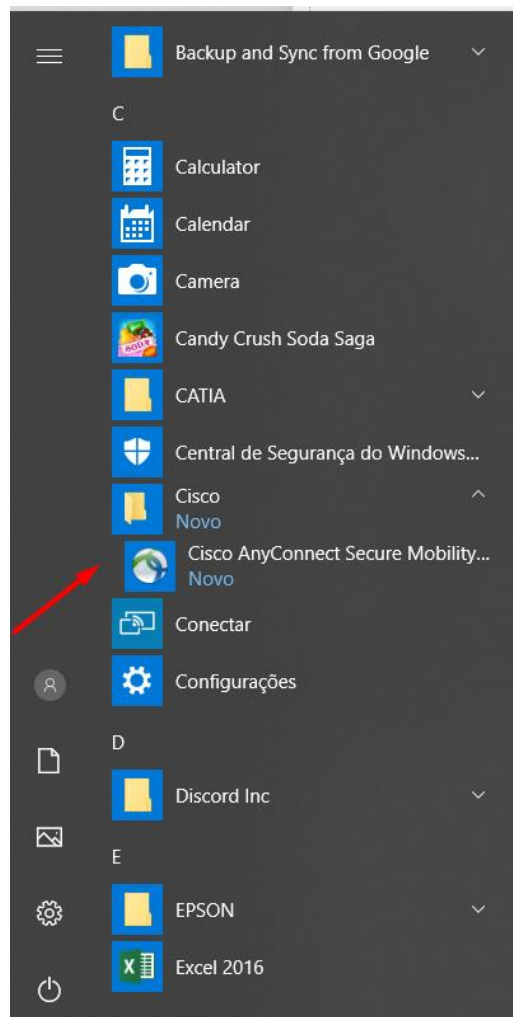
Backup and Sync from Google

C

Calculator

Calendar

Camera

Candy Crush Soda Saga

CATIA

Central de Segurança do Windows...

Cisco
Novo

Cisco AnyConnect Secure Mobility...
Novo

Conectar

Configurações

D

Discord Inc

E

EPSON

Excel 2016